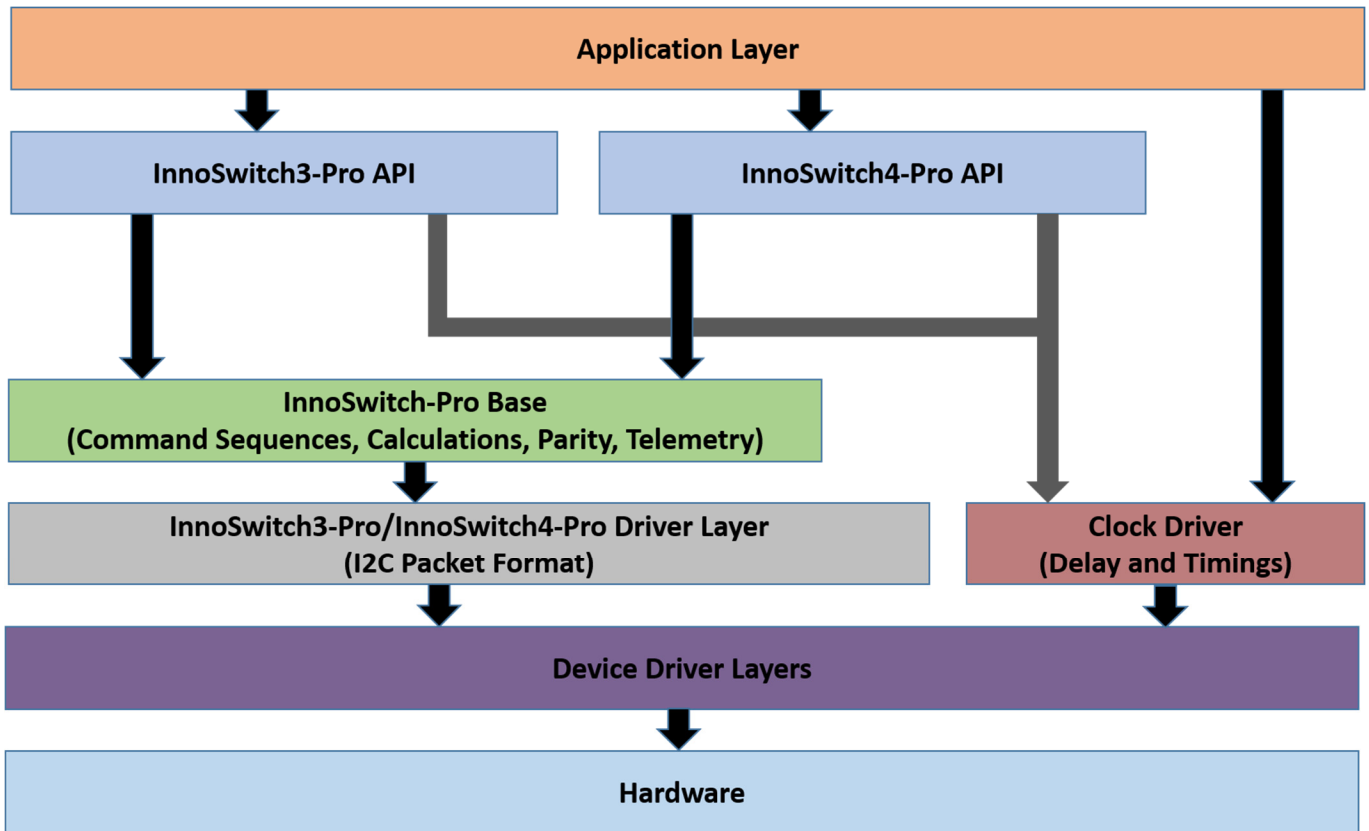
Application Layer

InnoSwitch3-Pro API

InnoSwitch4-Pro API

InnoSwitch-Pro Base
(Command Sequences, Calculations, Parity, Telemetry)

InnoSwitch3-Pro/InnoSwitch4-Pro Driver Layer
(I2C Packet Format)

Clock Driver
(Delay and Timings)

Device Driver Layers

Hardware